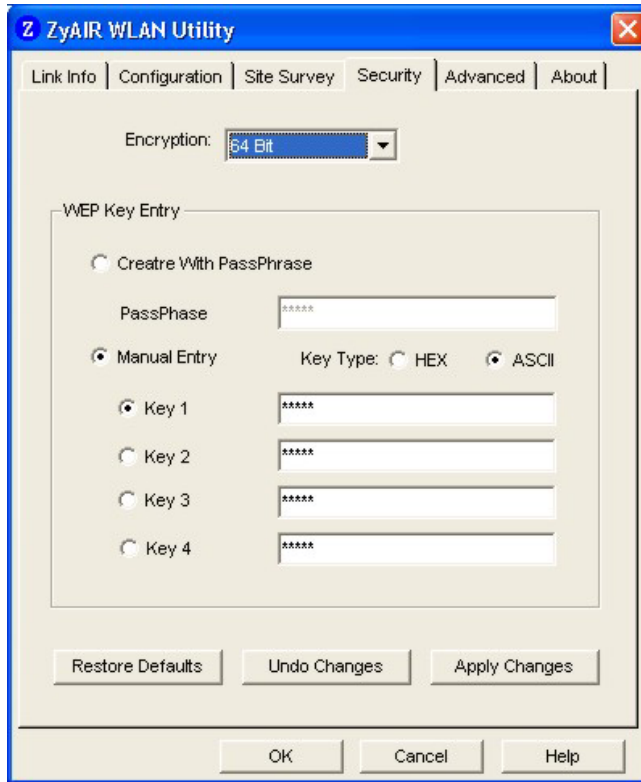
Z ZyAIR WLAN Utility

Link Info | Configuration | Site Survey | Security | Advanced | About

Encryption: 64 Bit

WEP Key Entry

Creatre With PassPhrase

PassPhase *****

Manual Entry Key Type: HEX ASCII

Key 1 *****

Key 2 *****

Key 3 *****

Key 4 *****

Restore Defaults Undo Changes Apply Changes

OK Cancel Help